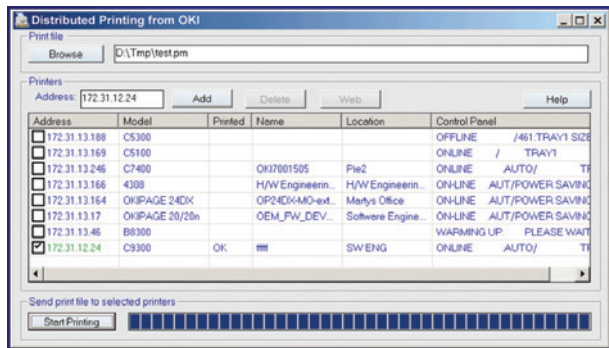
Distributed Printing from OKI

Print file

Browse D:\Tmp\test.prn

Printers

Address: 172.31.12.24 Add Delete Web Help

| Address | Model | Printed | Name | Location | Control Panel |
|---|---|---|---|---|---|
| 172.31.13.188 | C5300 | | | | OFFLINE /461:TRAY1 SIZE |
| 172.31.13.169 | C5100 | | | | ONLINE / TRAY1 |
| 172.31.13.246 | C7400 | | OKI7001505 | Pie2 | ONLINE AUTO/ TF |
| 172.31.13.166 | 4308 | | H/W Engineerin... | H/W Engineerin... | ON-LINE AUT/POWER SAVING |
| 172.31.13.164 | OKIPAGE 24DX | | OP24DX-MO-ext... | Martys Office | ON-LINE AUT/POWER SAVING |
| 172.31.13.17 | OKIPAGE 20/20n | | OEM_FW_DEV... | Software Engine... | ON-LINE AUT/POWER SAVING |
| 172.31.13.46 | B8300 | | | | WARMING UP. PLEASE WAIT |
| 172.31.12.24 | C9300 | OK | ffff | SW ENG | ONLINE AUTO/ TF |

Send print file to selected printers

Start Printing